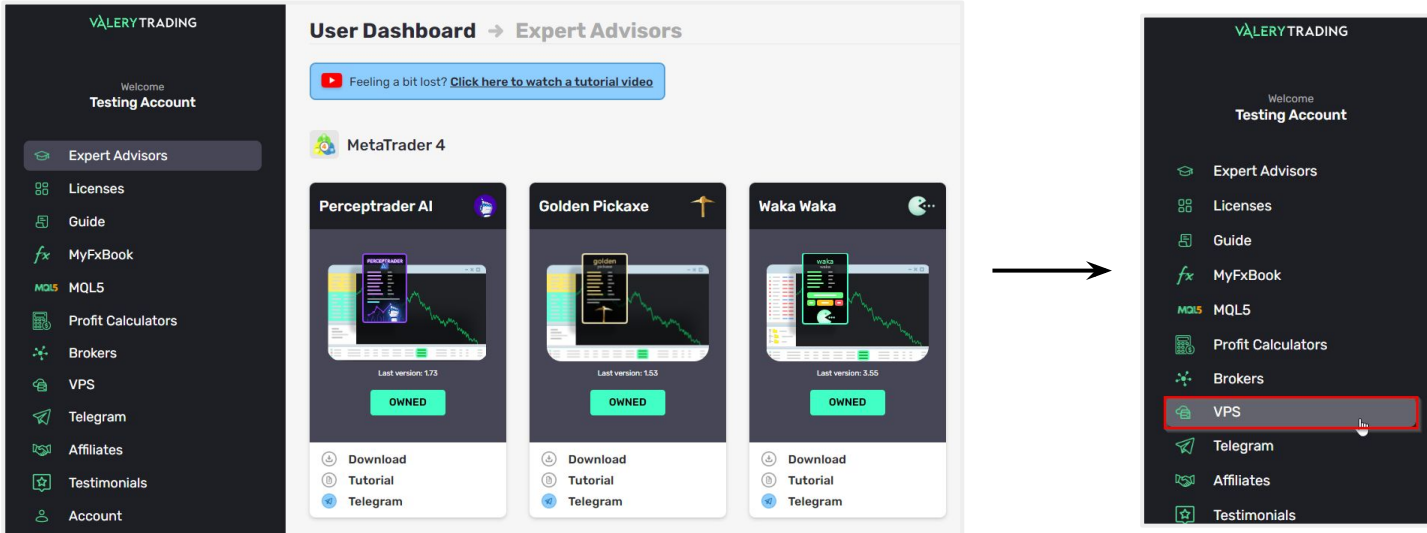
VALERYTRADING

Welcome
Testing Account

Expert Advisors
Licenses
Guide
MyFxBook
MQL5
Profit Calculators
Brokers
VPS
Telegram
Affiliates
Testimonials
Account

User Dashboard → Expert Advisors

Feeling a bit lost? Click here to watch a tutorial video

MetaTrader 4

Perceptrader AI
PERCEPTRADER AI
Last version: 1.73
OWNED
Download
Tutorial
Telegram

Golden Pickaxe
golden
Last version: 1.53
OWNED
Download
Tutorial
Telegram

Waka Waka
waka
Last version: 3.55
OWNED
Download
Tutorial
Telegram

VALERYTRADING

Welcome
Testing Account

Expert Advisors
Licenses
Guide
MyFxBook
MQL5
Profit Calculators
Brokers
VPS
Telegram
Affiliates
Testimonials